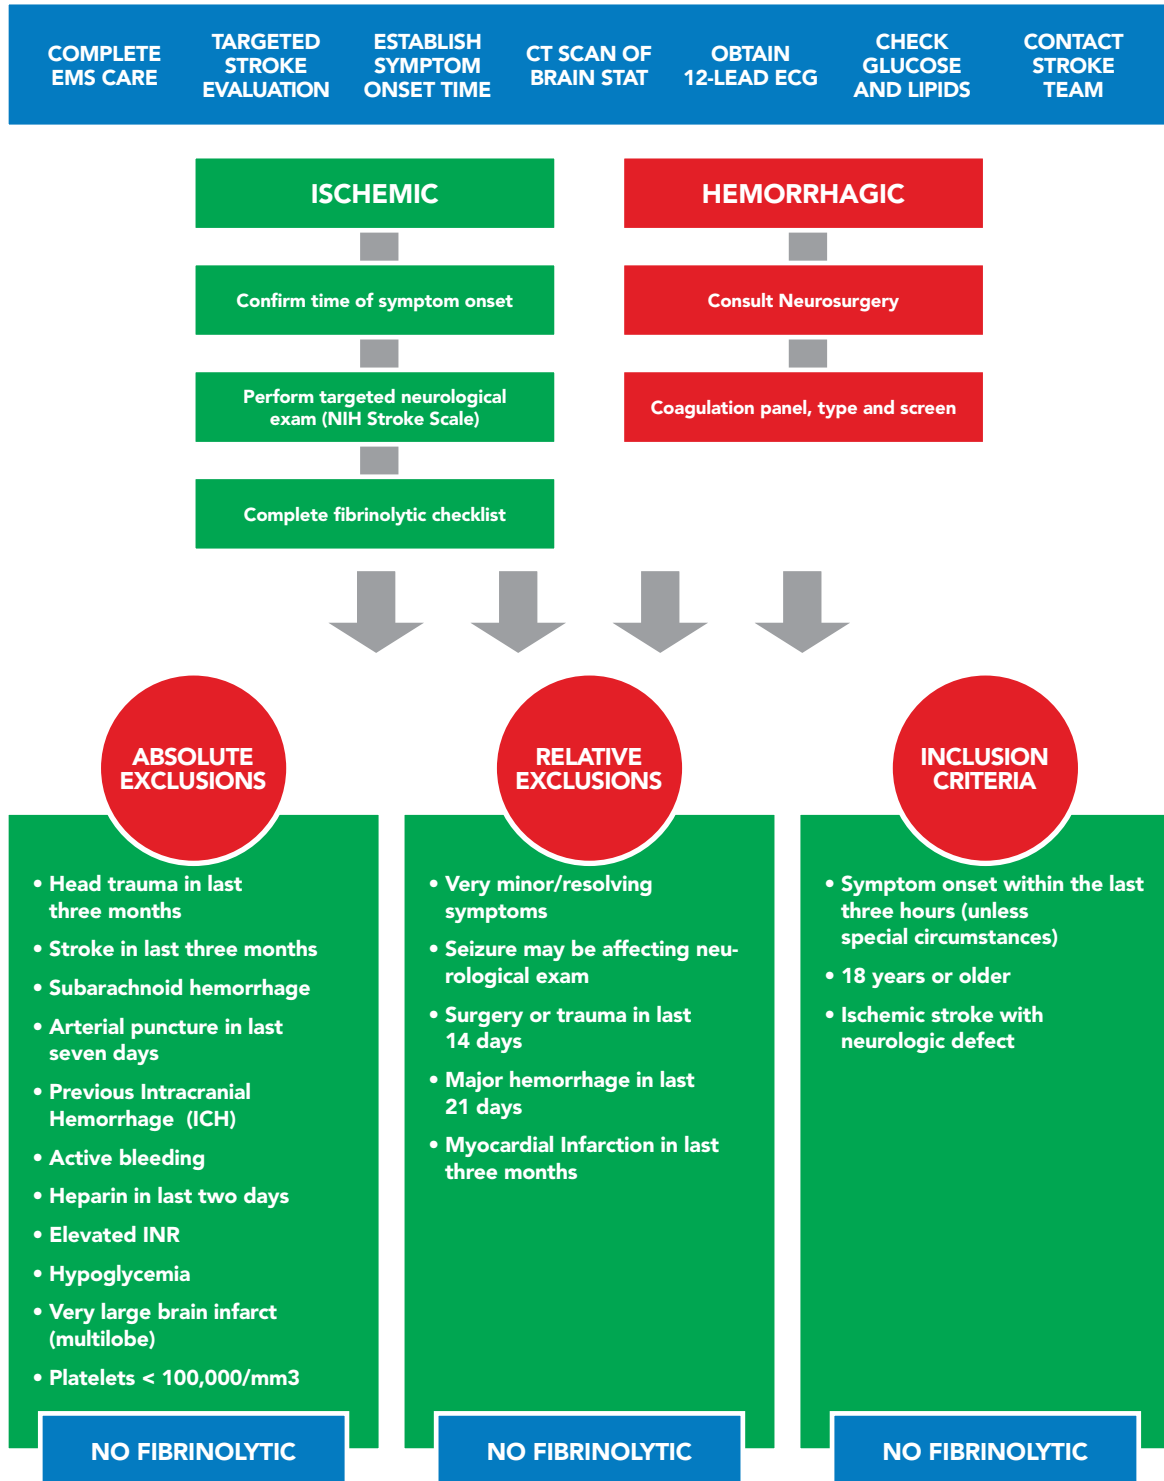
COMPLETE EMS CARE

TARGETED STROKE EVALUATION

ESTABLISH SYMPTOM ONSET TIME

CT SCAN OF BRAIN STAT

OBTAIN 12-LEAD ECG

CHECK GLUCOSE AND LIPIDS

CONTACT STROKE TEAM

ISCHEMIC

Confirm time of symptom onset

Perform targeted neurological exam (NIH Stroke Scale)

Complete fibrinolytic checklist

HEMORRHAGIC

Consult Neurosurgery

Coagulation panel, type and screen

ABSOLUTE EXCLUSIONS

• Head trauma in last three months
• Stroke in last three months
• Subarachnoid hemorrhage
• Arterial puncture in last seven days
• Previous Intracranial Hemorrhage (ICH)
• Active bleeding
• Heparin in last two days
• Elevated INR
• Hypoglycemia
• Very large brain infarct (multilobe)
• Platelets < 100,000/mm3

NO FIBRINOLYTIC

RELATIVE EXCLUSIONS

• Very minor/resolving symptoms
• Seizure may be affecting neurological exam
• Surgery or trauma in last 14 days
• Major hemorrhage in last 21 days
• Myocardial Infarction in last three months

NO FIBRINOLYTIC

INCLUSION CRITERIA

• Symptom onset within the last three hours (unless special circumstances)
• 18 years or older
• Ischemic stroke with neurologic defect

NO FIBRINOLYTIC